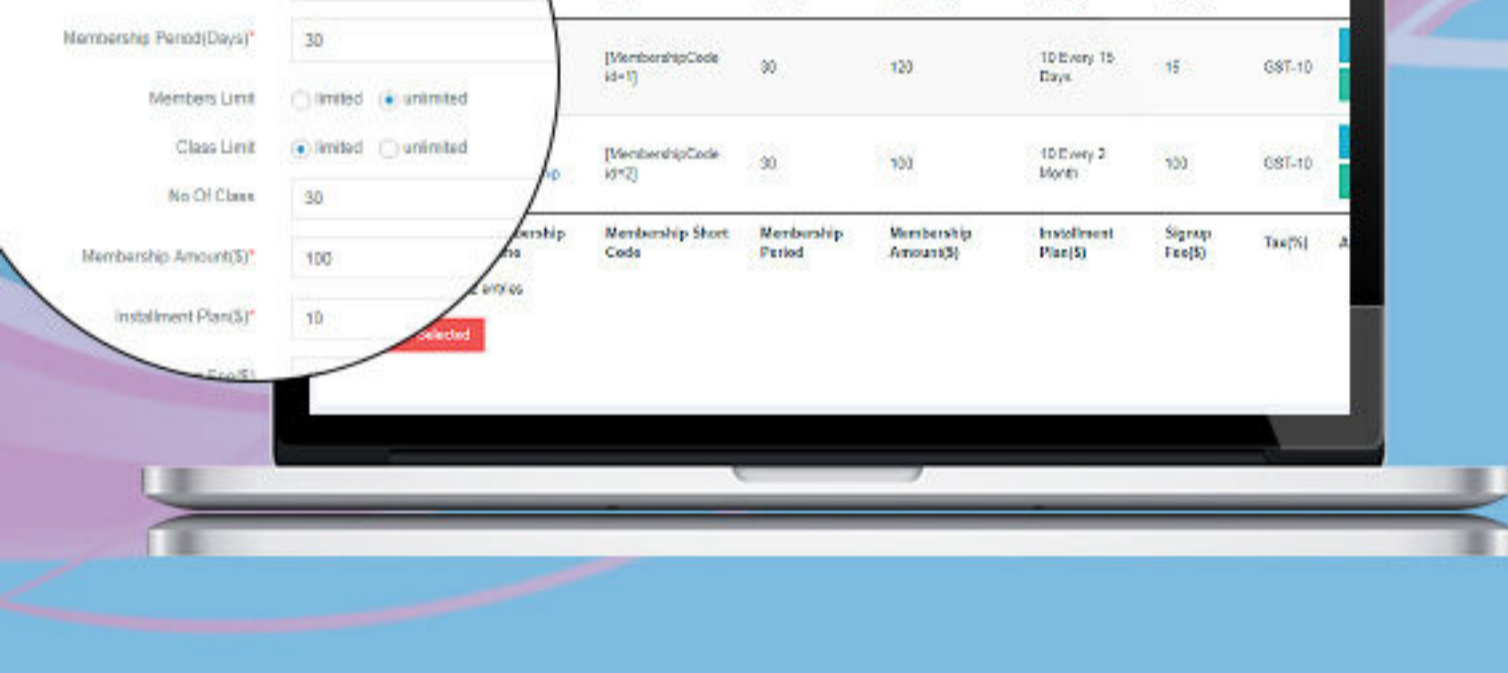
Membership Period(Days)* 30

Members Limit limited unlimited

Class Limit limited unlimited

No Of Class 30

Membership Amount($)* 100

Installment Plan($)* 10

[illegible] Fee($)

| | [MembershipCode id=1] | 30 | 120 | 10 Every 15 Days | 15 | GST-10 |
|---|---|---|---|---|---|---|
| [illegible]p | [MembershipCode id=2] | 30 | 100 | 10 Every 2 Month | 100 | GST-10 |
| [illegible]mbership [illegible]ns | Membership Short Code | Membership Period | Membership Amount($) | Installment Plan($) | Signup Fee($) | Tax(%) |

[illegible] entries

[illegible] Selected